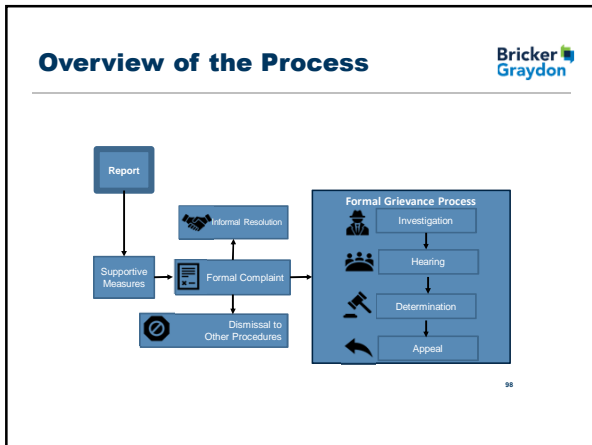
Overview of the Process

Bricker Graydon

Report

Informal Resolution

Supportive Measures

Formal Complaint

Dismissal to Other Procedures

Formal Grievance Process

Investigation

Hearing

Determination

Appeal

98